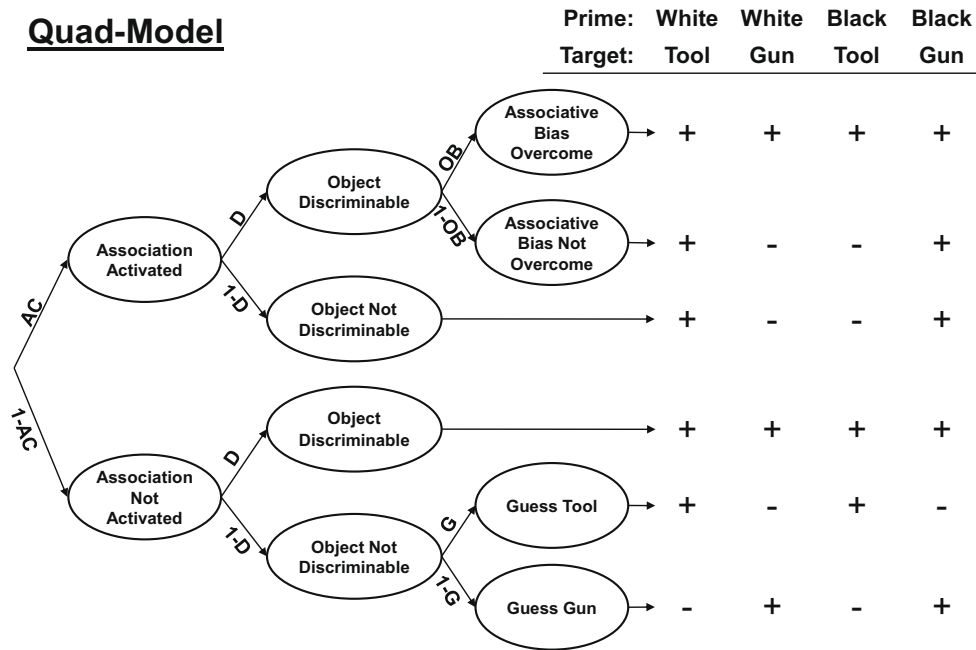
Quad-Model

| Prime: | White | White | Black | Black |
|---|---|---|---|---|
| Target: | Tool | Gun | Tool | Gun |

AC
Association Activated
D
Object Discriminable
OB
Associative Bias Overcome
+ + + +
1-OB
Associative Bias Not Overcome
+ - - +
1-D
Object Not Discriminable
+ - - +

1-AC
Association Not Activated
D
Object Discriminable
+ + + +
1-D
Object Not Discriminable
G
Guess Tool
+ - + -
1-G
Guess Gun
- + - +